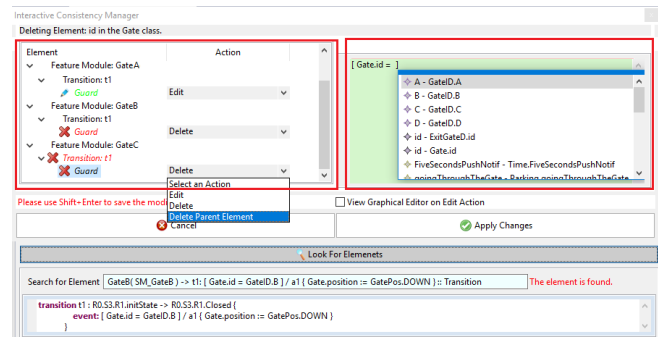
Interactive Consistency Manager
Deleting Element: id in the Gate class.

| Element | Action |
|---|---|
| Feature Module: GateA | |
| Transition: t1 | |
| Guard | Edit |
| Feature Module: GateB | |
| Transition: t1 | |
| Guard | Delete |
| Feature Module: GateC | |
| Transition: t1 | |
| Guard | Delete |

Select an Action
Edit
Delete
Delete Parent Element

[ Gate.id = ]

A - GateID.A
B - GateID.B
C - GateID.C
D - GateID.D
id - ExitGateD.id
id - Gate.id
FiveSecondsPushNotif - Time.FiveSecondsPushNotif
goingThroughTheGate - Parking.goingThroughTheGate

Please use Shift+Enter to save the mod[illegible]

View Graphical Editor on Edit Action

Cancel

Apply Changes

Look For Elemenets

Search for Element GateB( SM_GateB ) -> t1: [ Gate.id = GateID.B ] / a1 { Gate.position := GatePos.DOWN } :: Transition
The element is found.

transition t1 : R0.S3.R1.initState -> R0.S3.R1.Closed {
event: [ Gate.id = GateID.B ] / a1 { Gate.position := GatePos.DOWN }
}